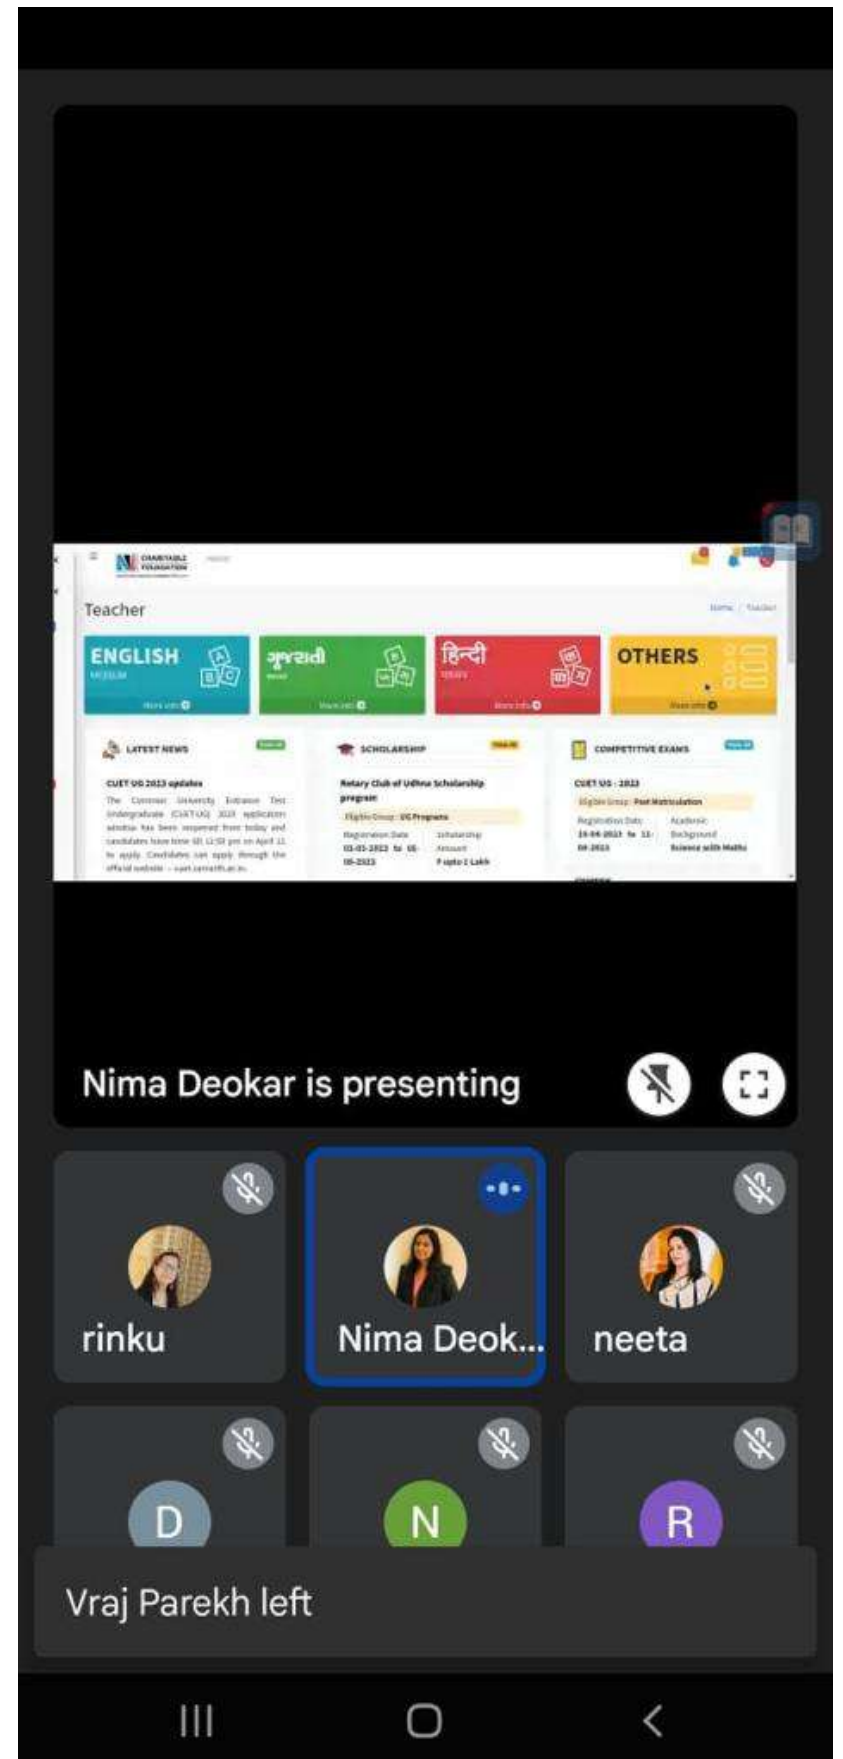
CHARITABLE FOUNDATION

Teacher

Home / Teacher

ENGLISH
MEDIUM
More info

ગુજરાતી
More info

हिन्दी
More info

OTHERS
More info

LATEST NEWS

CUET UG 2023 updates

The Common University Entrance Test Undergraduate (CUET-UG) 2023 application window has been reopened from today and candidates have time till 11:50 pm on April 11 to apply. Candidates can apply through the official website – cuet.samarth.ac.in.

SCHOLARSHIP

Rotary Club of Udhna Scholarship program

Eligible Group : UG Programs

Registration Date
03-03-2023 to 15-05-2023

Scholarship Amount
₹ upto 1 Lakh

COMPETITIVE EXAMS

CUET UG - 2023

Eligible Group : Post Matriculation

Registration Date
15-04-2023 to 11-05-2023

Academic Background
Science with Maths

Nima Deokar is presenting

rinku

Nima Deok...

neeta

D

N

R

Vraj Parekh left